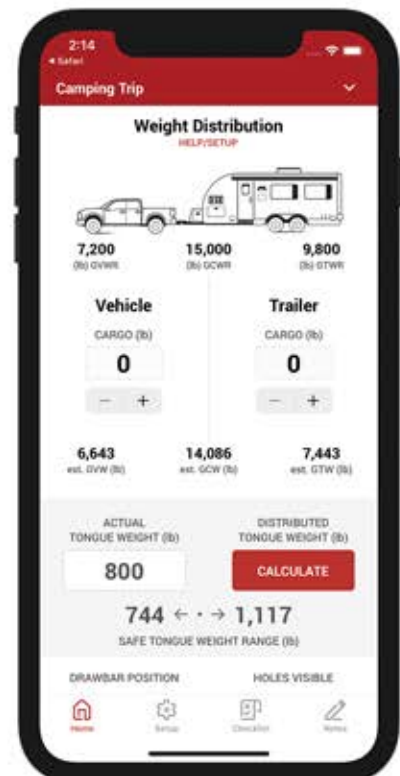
2:14
◂ Safari

Camping Trip

Weight Distribution
HELP/SETUP

7,200
(lb) GVWR

15,000
(lb) GCWR

9,800
(lb) GTWR

Vehicle
CARGO (lb)
0
− +

Trailer
CARGO (lb)
0
− +

6,643
est. GVW (lb)

14,086
est. GCW (lb)

7,443
est. GTW (lb)

ACTUAL TONGUE WEIGHT (lb)
800

DISTRIBUTED TONGUE WEIGHT (lb)
CALCULATE

744 ← · → 1,117
SAFE TONGUE WEIGHT RANGE (lb)

DRAWBAR POSITION

HOLES VISIBLE

Home
Setup
Checklist
Notes